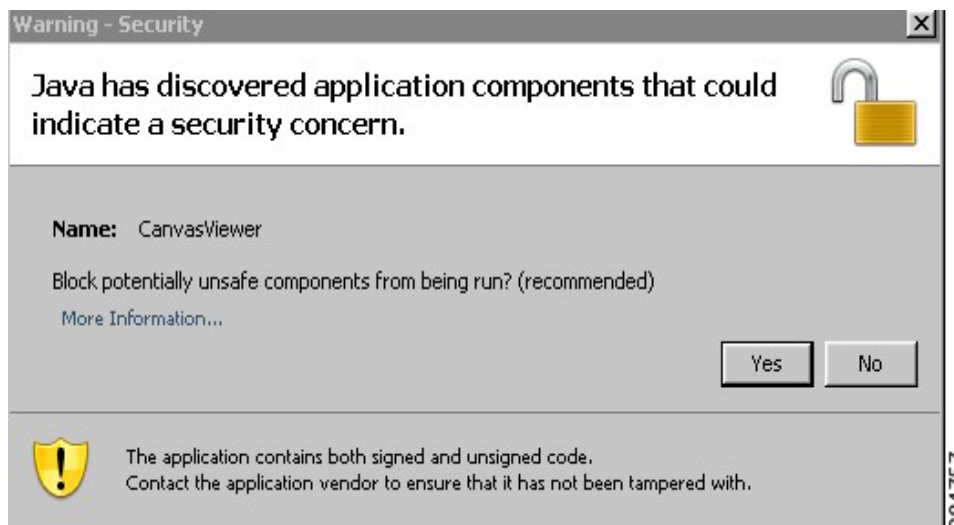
Warning - Security

Java has discovered application components that could indicate a security concern.

Name: CanvasViewer

Block potentially unsafe components from being run? (recommended)

More Information...

Yes No

The application contains both signed and unsigned code.
Contact the application vendor to ensure that it has not been tampered with.

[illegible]